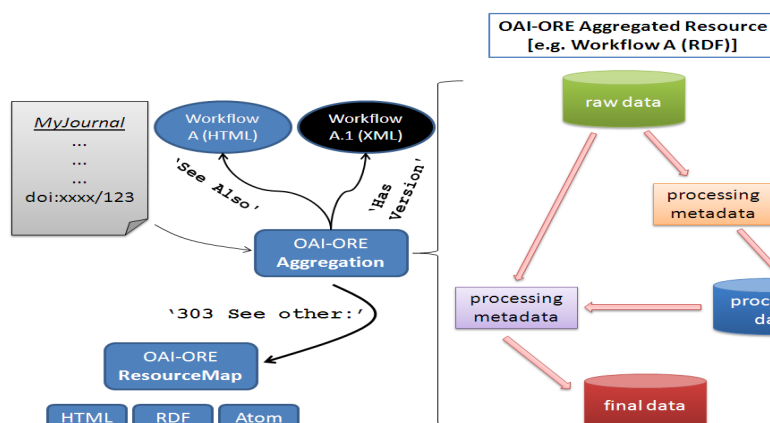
OAI-ORE Aggregated Resource
[e.g. Workflow A (RDF)]

MyJournal
...
...
...
doi:xxxx/123

Workflow A (HTML)

Workflow A.1 (XML)

'See Also'

'Has Version'

OAI-ORE Aggregation

'303 See other:'

OAI-ORE ResourceMap

HTML

RDF

Atom

raw data

processing metadata

processing metadata

proc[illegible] da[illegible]

final data